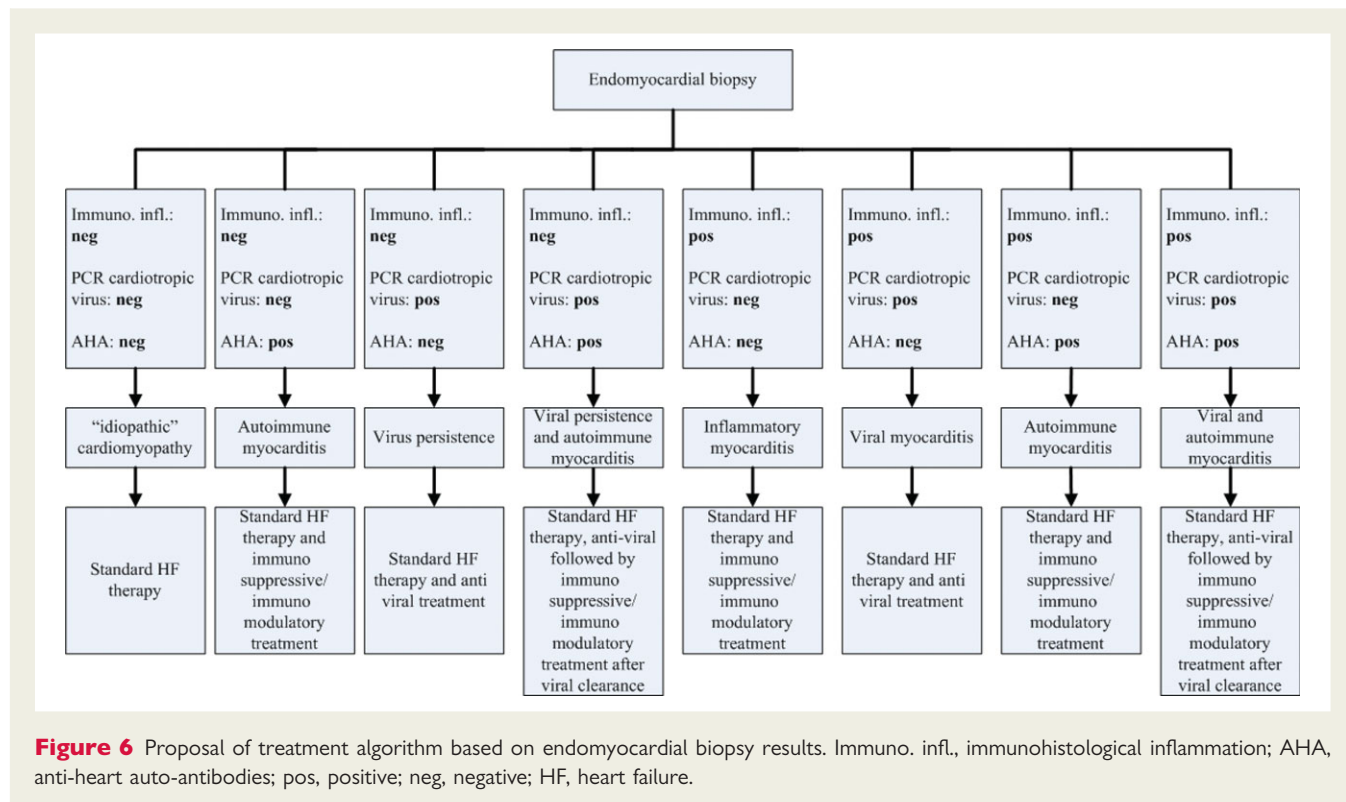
Endomyocardial biopsy

Immuno. infl.: **neg**
PCR cardiotropic virus: **neg**
AHA: **neg**

"idiopathic" cardiomyopathy

Standard HF therapy

Immuno. infl.: **neg**
PCR cardiotropic virus: **neg**
AHA: **pos**

Autoimmune myocarditis

Standard HF therapy and immuno suppressive/ immuno modulatory treatment

Immuno. infl.: **neg**
PCR cardiotropic virus: **pos**
AHA: **neg**

Virus persistence

Standard HF therapy and anti viral treatment

Immuno. infl.: **neg**
PCR cardiotropic virus: **pos**
AHA: **pos**

Viral persistence and autoimmune myocarditis

Standard HF therapy, anti-viral followed by immuno suppressive/ immuno modulatory treatment after viral clearance

Immuno. infl.: **pos**
PCR cardiotropic virus: **neg**
AHA: **neg**

Inflammatory myocarditis

Standard HF therapy and immuno suppressive/ immuno modulatory treatment

Immuno. infl.: **pos**
PCR cardiotropic virus: **pos**
AHA: **neg**

Viral myocarditis

Standard HF therapy and anti viral treatment

Immuno. infl.: **pos**
PCR cardiotropic virus: **neg**
AHA: **pos**

Autoimmune myocarditis

Standard HF therapy and immuno suppressive/ immuno modulatory treatment

Immuno. infl.: **pos**
PCR cardiotropic virus: **pos**
AHA: **pos**

Viral and autoimmune myocarditis

Standard HF therapy, anti-viral followed by immuno suppressive/ immuno modulatory treatment after viral clearance

**Figure 6** Proposal of treatment algorithm based on endomyocardial biopsy results. Immuno. infl., immunohistological inflammation; AHA, anti-heart auto-antibodies; pos, positive; neg, negative; HF, heart failure.